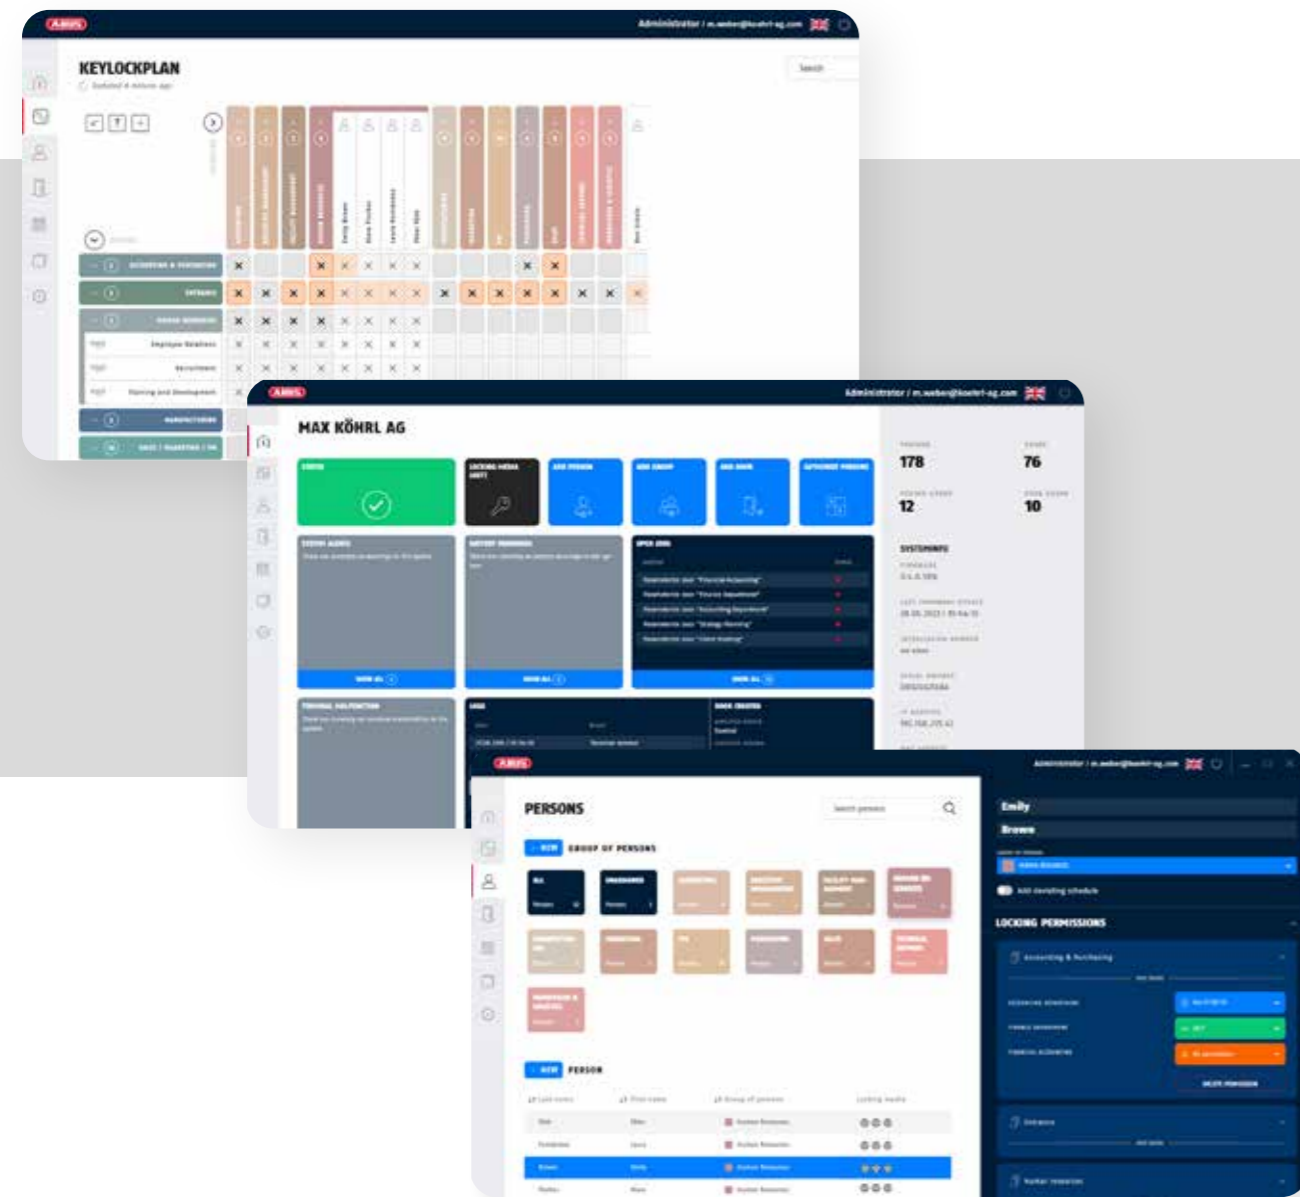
ABUS

Administrator / m.weber@koehrl-ag.com

KEYLOCKPLAN

Search

Employee Relations

Recruitment

Planning and Development

ABUS

Administrator / m.weber@koehrl-ag.com

MAX KÖHRL AG

178

76

12

10

SYSTEMINFO

ABUS

Administrator / m.weber@koehrl-ag.com

PERSONS

Search persons

NEW

GROUP OF PERSONS

NEW

PERSON

Emily

Brown

LOCKING PERMISSIONS

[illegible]